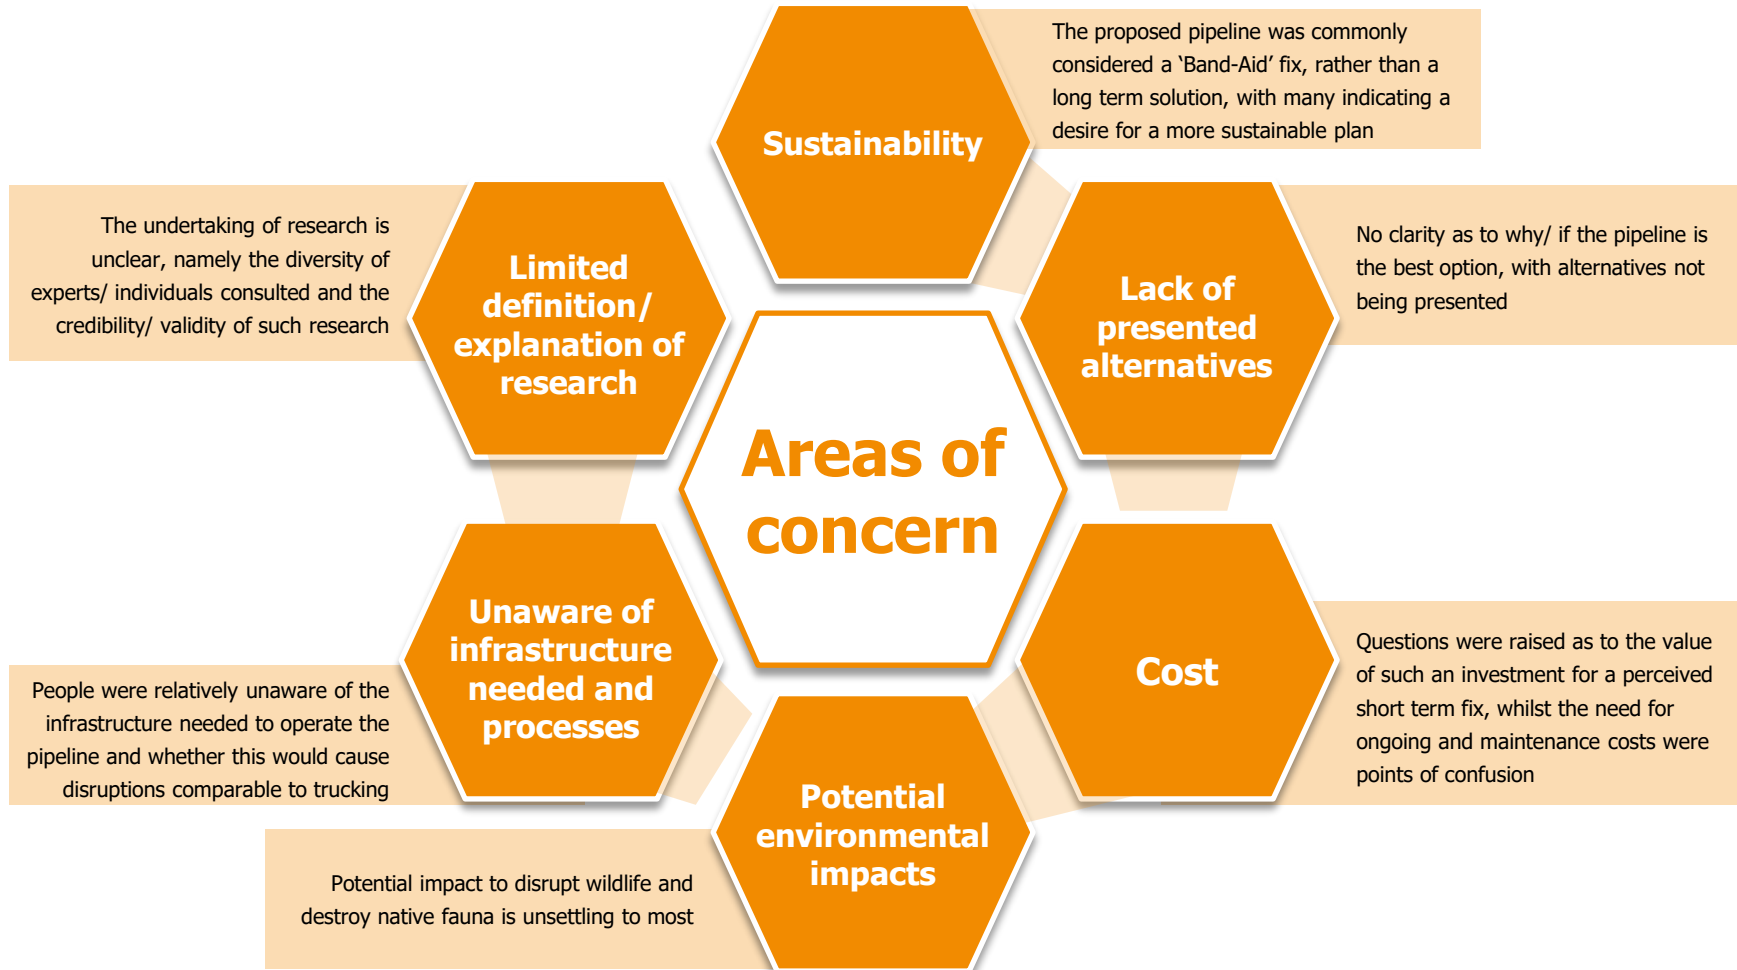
Areas of concern

Sustainability

The proposed pipeline was commonly considered a 'Band-Aid' fix, rather than a long term solution, with many indicating a desire for a more sustainable plan

Lack of presented alternatives

No clarity as to why/ if the pipeline is the best option, with alternatives not being presented

Cost

Questions were raised as to the value of such an investment for a perceived short term fix, whilst the need for ongoing and maintenance costs were points of confusion

Potential environmental impacts

Potential impact to disrupt wildlife and destroy native fauna is unsettling to most

Unaware of infrastructure needed and processes

People were relatively unaware of the infrastructure needed to operate the pipeline and whether this would cause disruptions comparable to trucking

Limited definition/ explanation of research

The undertaking of research is unclear, namely the diversity of experts/ individuals consulted and the credibility/ validity of such research